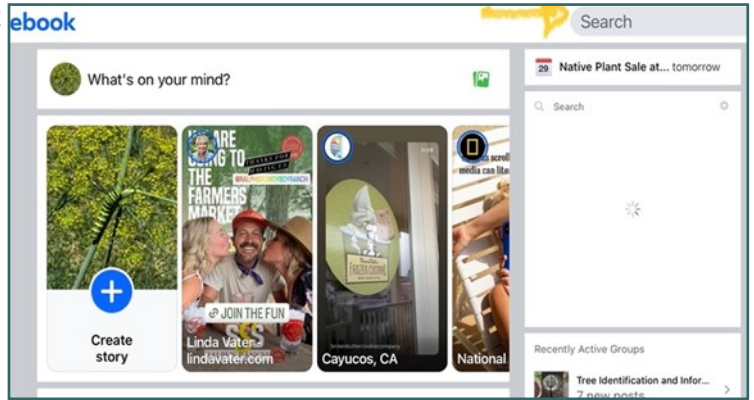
ebook

Search

What's on your mind?

29 Native Plant Sale at... tomorrow

Search

Create story

WE ARE GOING TO THE FARMERS MARKET

JOIN THE FUN

Linda Vater- lindavater.com

Cayucos, CA

National

Recently Active Groups

Tree Identification and Infor...
7 new posts